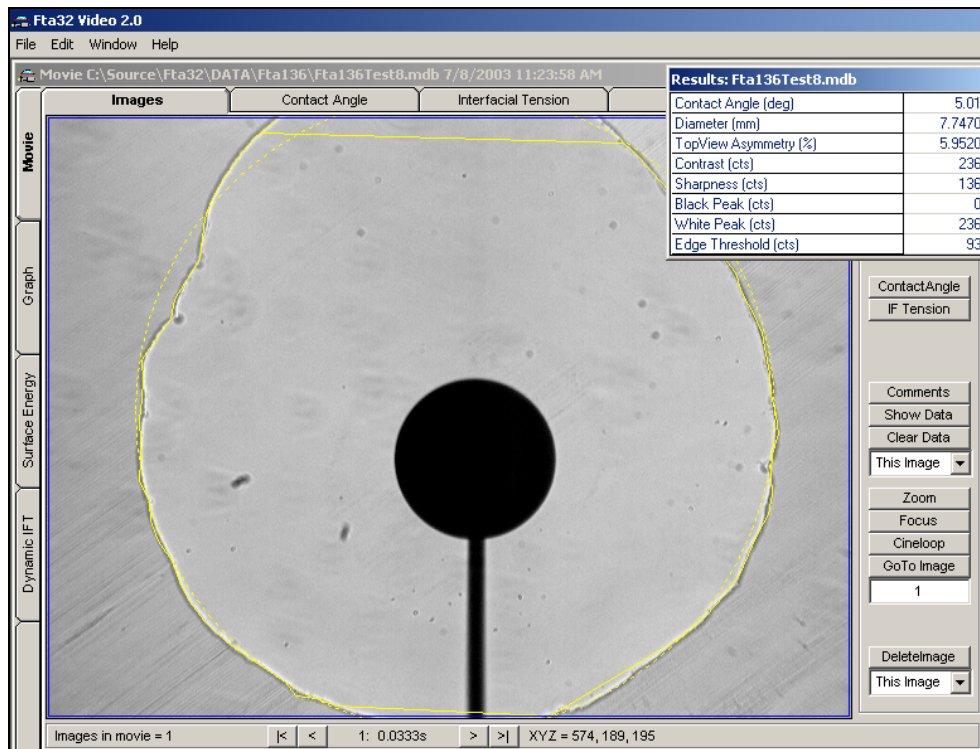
Fta32 Video 2.0

File Edit Window Help

Movie C:\Source\Fta32\DATA\Fta136\Fta136Test8.mdb 7/8/2003 11:23:58 AM

Images | Contact Angle | Interfacial Tension

Results: Fta136Test8.mdb

| | |
|---|---|
| Contact Angle (deg) | 5.01 |
| Diameter (mm) | 7.7470 |
| TopView Asymmetry (%) | 5.9520 |
| Contrast (cts) | 236 |
| Sharpness (cts) | 136 |
| Black Peak (cts) | 0 |
| White Peak (cts) | 236 |
| Edge Threshold (cts) | 93 |

Movie

Graph

Surface Energy

Dynamic IFT

ContactAngle
IF Tension

Comments
Show Data
Clear Data
This Image

Zoom
Focus
Cineloop
GoTo Image
1

DeleteImage
This Image

Images in movie = 1 |< < 1: 0.0333s > >| XYZ = 574, 189, 195